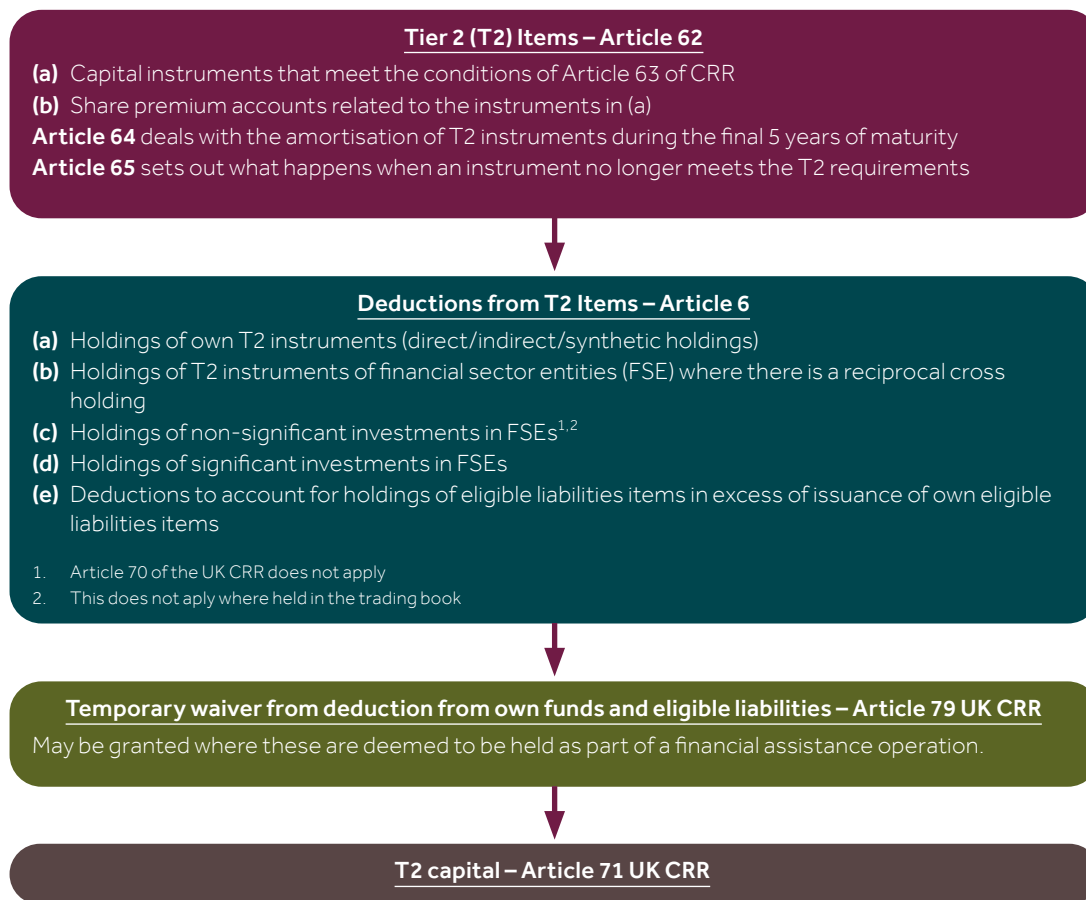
Tier 2 (T2) Items – Article 62

**(a)** Capital instruments that meet the conditions of Article 63 of CRR
**(b)** Share premium accounts related to the instruments in (a)
**Article 64** deals with the amortisation of T2 instruments during the final 5 years of maturity
**Article 65** sets out what happens when an instrument no longer meets the T2 requirements

Deductions from T2 Items – Article 6

**(a)** Holdings of own T2 instruments (direct/indirect/synthetic holdings)
**(b)** Holdings of T2 instruments of financial sector entities (FSE) where there is a reciprocal cross holding
**(c)** Holdings of non-significant investments in FSEs$^{1,2}$
**(d)** Holdings of significant investments in FSEs
**(e)** Deductions to account for holdings of eligible liabilities items in excess of issuance of own eligible liabilities items

1. Article 70 of the UK CRR does not apply
2. This does not aply where held in the trading book

Temporary waiver from deduction from own funds and eligible liabilities – Article 79 UK CRR

May be granted where these are deemed to be held as part of a financial assistance operation.

T2 capital – Article 71 UK CRR